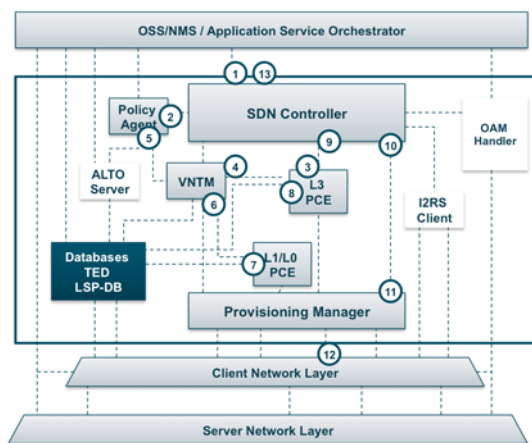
OSS/NMS / Application Service Orchestrator

1 13

Policy Agent 2

5

SDN Controller

OAM Handler

9

10

ALTO Server

VNTM 4

3

8 L3 PCE

6

I2RS Client

Databases TED LSP-DB

7 L1/L0 PCE

11

Provisioning Manager

12

Client Network Layer

Server Network Layer